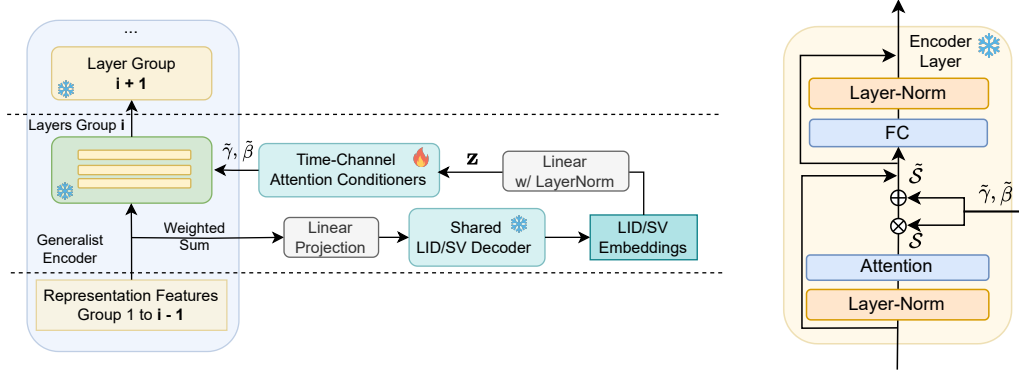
...

Layer Group
i + 1

Layers Group i

$\tilde{\gamma}, \tilde{\beta}$

Time-Channel Attention Conditioners

$\mathbf{z}$

Linear w/ LayerNorm

Generalist Encoder

Weighted Sum

Linear Projection

Shared LID/SV Decoder

LID/SV Embeddings

Representation Features Group 1 to i - 1

Encoder Layer

Layer-Norm

FC

$\tilde{\mathcal{S}}$

$\tilde{\gamma}, \tilde{\beta}$

$\mathcal{S}$

Attention

Layer-Norm